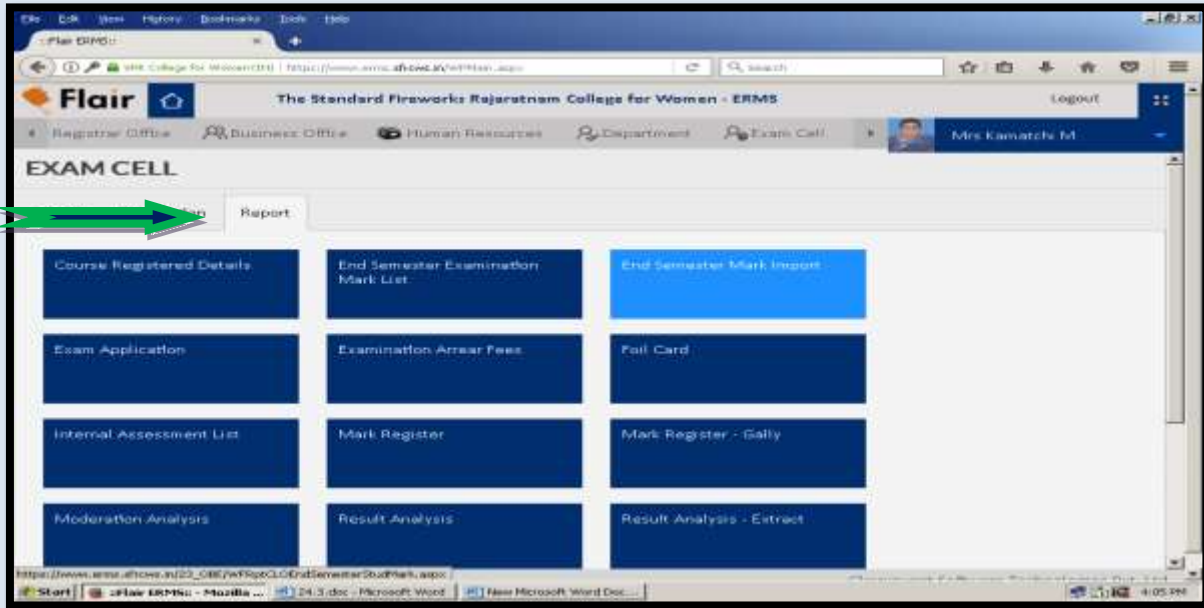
File Edit View History Bookmarks Tools Help

::Flair ERMS::

SFR College for Women(IN) | https://www.erms.sfrcwc.in/WFMain.aspx

Search

Flair

The Standard Fireworks Rajaratnam College for Women - ERMS

Logout

Registrar Office

Business Office

Human Resources

Department

Exam Cell

Mrs Kamatchi M

EXAM CELL

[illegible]p

Report

Course Registered Details

End Semester Examination Mark List

End Semester Mark Import

Exam Application

Examination Arrear Fees

Foil Card

Internal Assessment List

Mark Register

Mark Register - Gally

Moderation Analysis

Result Analysis

Result Analysis - Extract

https://www.erms.sfrcwc.in/23_OBE/WFRptCLOEndSemesterStudMark.aspx

Start

::Flair ERMS:: - Mozilla ...

24.3.doc - Microsoft Word

New Microsoft Word Doc...

4:05 PM